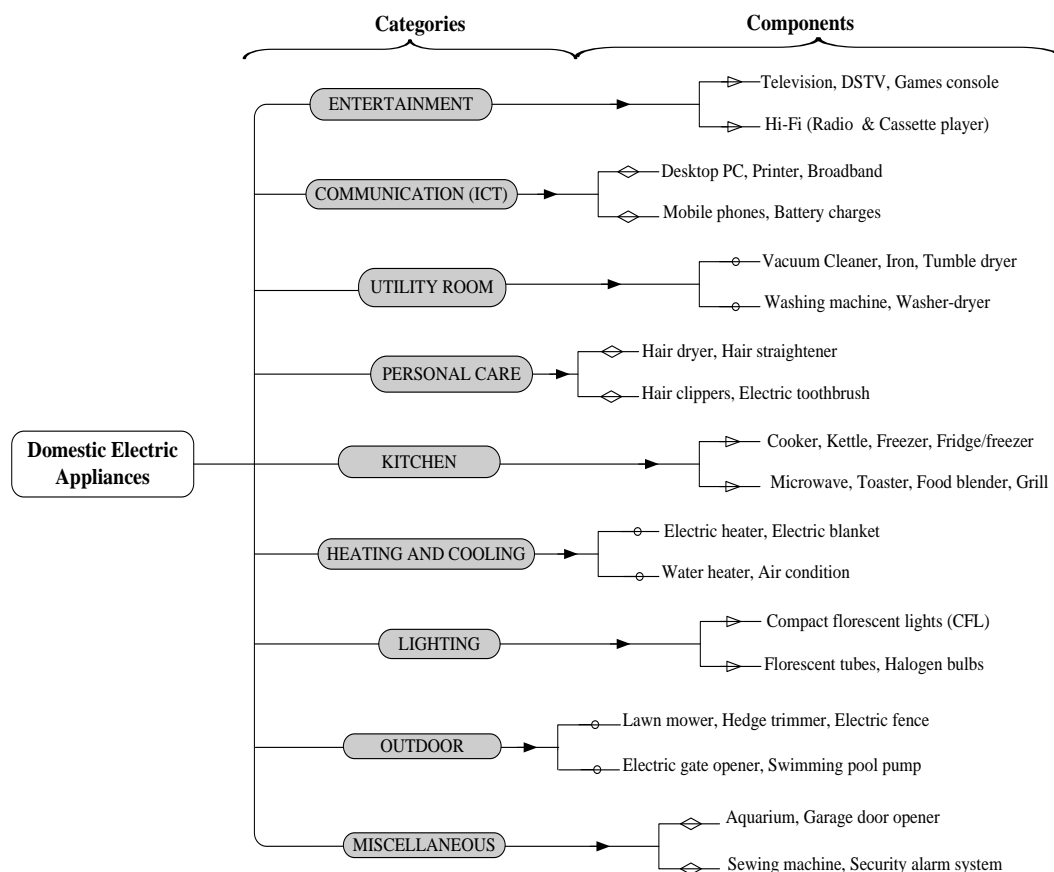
Categories

Components

Domestic Electric Appliances

ENTERTAINMENT

Television, DSTV, Games console

Hi-Fi (Radio & Cassette player)

COMMUNICATION (ICT)

Desktop PC, Printer, Broadband

Mobile phones, Battery charges

UTILITY ROOM

Vacuum Cleaner, Iron, Tumble dryer

Washing machine, Washer-dryer

PERSONAL CARE

Hair dryer, Hair straightener

Hair clippers, Electric toothbrush

KITCHEN

Cooker, Kettle, Freezer, Fridge/freezer

Microwave, Toaster, Food blender, Grill

HEATING AND COOLING

Electric heater, Electric blanket

Water heater, Air condition

LIGHTING

Compact florescent lights (CFL)

Florescent tubes, Halogen bulbs

OUTDOOR

Lawn mower, Hedge trimmer, Electric fence

Electric gate opener, Swimming pool pump

MISCELLANEOUS

Aquarium, Garage door opener

Sewing machine, Security alarm system